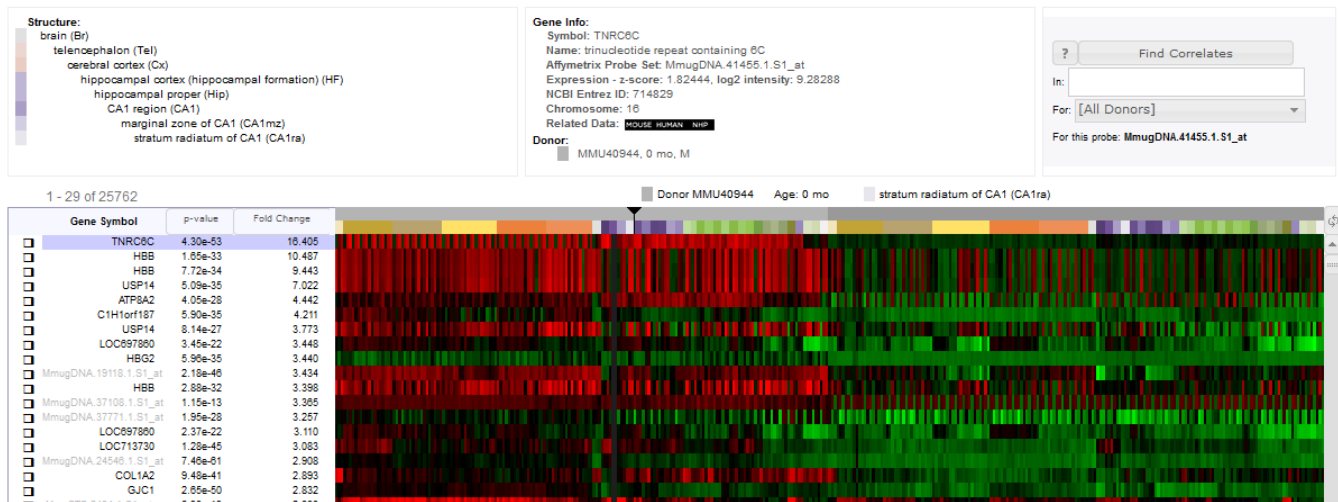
Structure:
brain (Br)
telencephalon (Tel)
cerebral cortex (Cx)
hippocampal cortex (hippocampal formation) (HF)
hippocampal proper (Hip)
CA1 region (CA1)
marginal zone of CA1 (CA1mz)
stratum radiatum of CA1 (CA1ra)

Gene Info:
Symbol: TNRC6C
Name: trinucleotide repeat containing 6C
Affymetrix Probe Set: MmugDNA.41455.1.S1_at
Expression - z-score: 1.82444, log2 intensity: 9.28288
NCBI Entrez ID: 714829
Chromosome: 16
Related Data: MOUSE HUMAN NHP
Donor:
MMU40944, 0 mo, M

?
Find Correlates
In:
For: [All Donors]
For this probe: MmugDNA.41455.1.S1_at

1 - 29 of 25762
Donor MMU40944 Age: 0 mo stratum radiatum of CA1 (CA1ra)

| Gene Symbol | p-value | Fold Change |
|---|---|---|
| TNRC6C | 4.30e-53 | 16.405 |
| HBB | 1.65e-33 | 10.487 |
| HBB | 7.72e-34 | 9.443 |
| USP14 | 5.09e-35 | 7.022 |
| ATP8A2 | 4.05e-28 | 4.442 |
| C1H1orf187 | 5.90e-35 | 4.211 |
| USP14 | 8.14e-27 | 3.773 |
| LOC697860 | 3.45e-22 | 3.448 |
| HBG2 | 5.96e-35 | 3.440 |
| MmugDNA.19118.1.S1_at | 2.18e-46 | 3.434 |
| HBB | 2.88e-32 | 3.398 |
| MmugDNA.37108.1.S1_at | 1.15e-13 | 3.365 |
| MmugDNA.37771.1.S1_at | 1.95e-28 | 3.257 |
| LOC697860 | 2.37e-22 | 3.110 |
| LOC713730 | 1.28e-45 | 3.083 |
| MmugDNA.24546.1.S1_at | 7.46e-61 | 2.908 |
| COL1A2 | 9.48e-41 | 2.893 |
| GJC1 | 2.65e-50 | 2.832 |